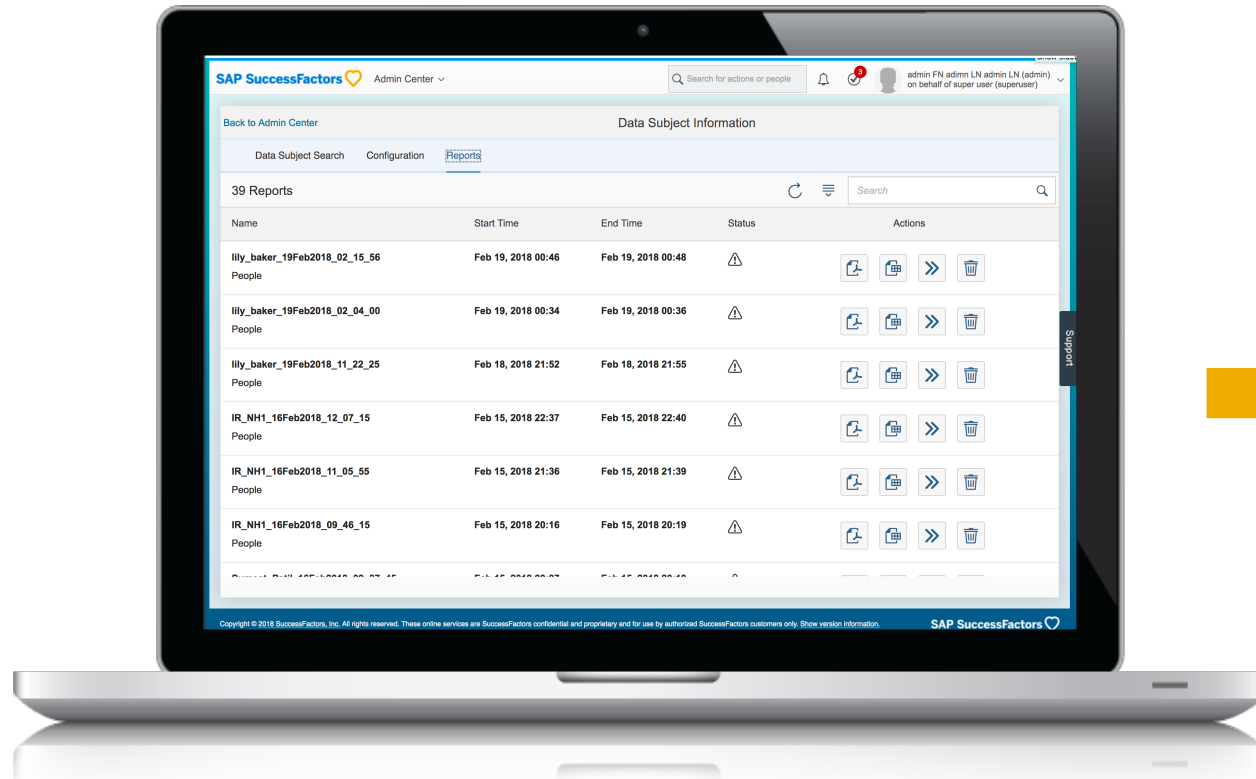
SAP SuccessFactors Admin Center

Search for actions or people

3

admin FN admn LN admin LN (admin) on behalf of super user (superuser)

Back to Admin Center

Data Subject Information

Data Subject Search Configuration Reports

39 Reports

Search

| Name | Start Time | End Time | Status | Actions |
|---|---|---|---|---|
| lily_baker_19Feb2018_02_15_56 People | Feb 19, 2018 00:46 | Feb 19, 2018 00:48 | | |
| lily_baker_19Feb2018_02_04_00 People | Feb 19, 2018 00:34 | Feb 19, 2018 00:36 | | |
| lily_baker_19Feb2018_11_22_25 People | Feb 18, 2018 21:52 | Feb 18, 2018 21:55 | | |
| IR_NH1_16Feb2018_12_07_15 People | Feb 15, 2018 22:37 | Feb 15, 2018 22:40 | | |
| IR_NH1_16Feb2018_11_05_55 People | Feb 15, 2018 21:36 | Feb 15, 2018 21:39 | | |
| IR_NH1_16Feb2018_09_46_15 People | Feb 15, 2018 20:16 | Feb 15, 2018 20:19 | | |
| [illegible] | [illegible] | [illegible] | | |

Support

Copyright © 2018 SuccessFactors, Inc. All rights reserved. These online services are SuccessFactors confidential and proprietary and for use by authorized SuccessFactors customers only. Show version information.

SAP SuccessFactors